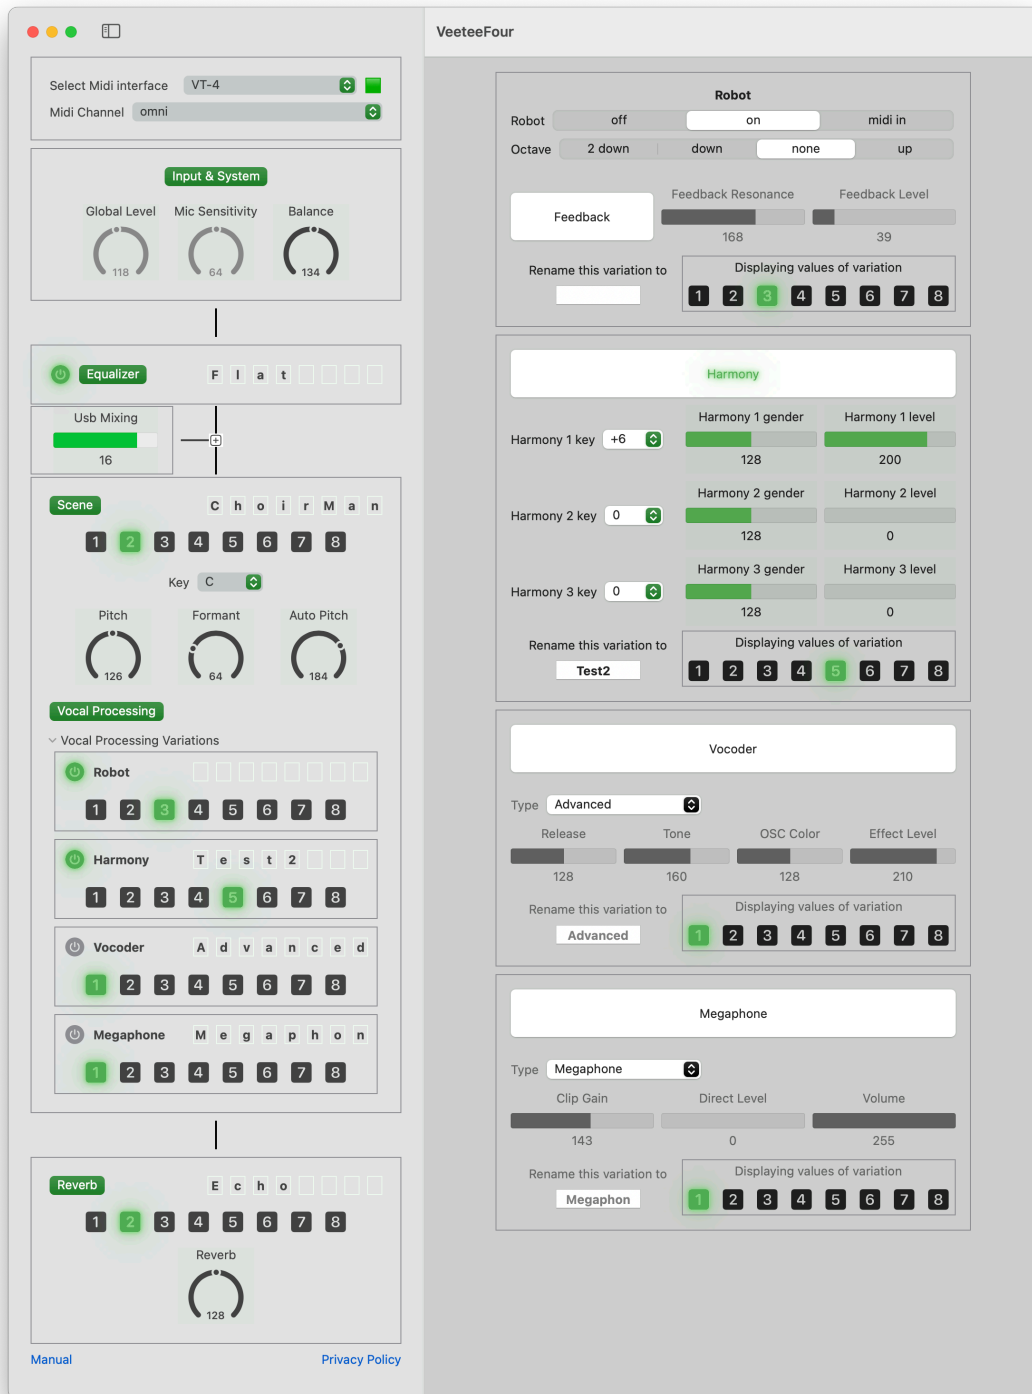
Select Midi interface VT-4
Midi Channel omni

Input & System

Global Level 118
Mic Sensitivity 64
Balance 134

Equalizer F l a t

Usb Mixing
16

Scene C h o i r M a n
1 2 3 4 5 6 7 8
Key C

Pitch 126
Formant 64
Auto Pitch 184

Vocal Processing
Vocal Processing Variations

Robot
1 2 3 4 5 6 7 8

Harmony T e s t 2
1 2 3 4 5 6 7 8

Vocoder A d v a n c e d
1 2 3 4 5 6 7 8

Megaphone M e g a p h o n
1 2 3 4 5 6 7 8

Reverb E c h o
1 2 3 4 5 6 7 8
Reverb
128

Manual
Privacy Policy

VeeteeFour

Robot
Robot off on midi in
Octave 2 down down none up
Feedback
Feedback Resonance 168
Feedback Level 39
Rename this variation to
Displaying values of variation
1 2 3 4 5 6 7 8

Harmony
Harmony 1 key +6
Harmony 1 gender 128
Harmony 1 level 200
Harmony 2 key 0
Harmony 2 gender 128
Harmony 2 level 0
Harmony 3 key 0
Harmony 3 gender 128
Harmony 3 level 0
Rename this variation to
Test2
Displaying values of variation
1 2 3 4 5 6 7 8

Vocoder
Type Advanced
Release 128
Tone 160
OSC Color 128
Effect Level 210
Rename this variation to
Advanced
Displaying values of variation
1 2 3 4 5 6 7 8

Megaphone
Type Megaphone
Clip Gain 143
Direct Level 0
Volume 255
Rename this variation to
Megaphon
Displaying values of variation
1 2 3 4 5 6 7 8